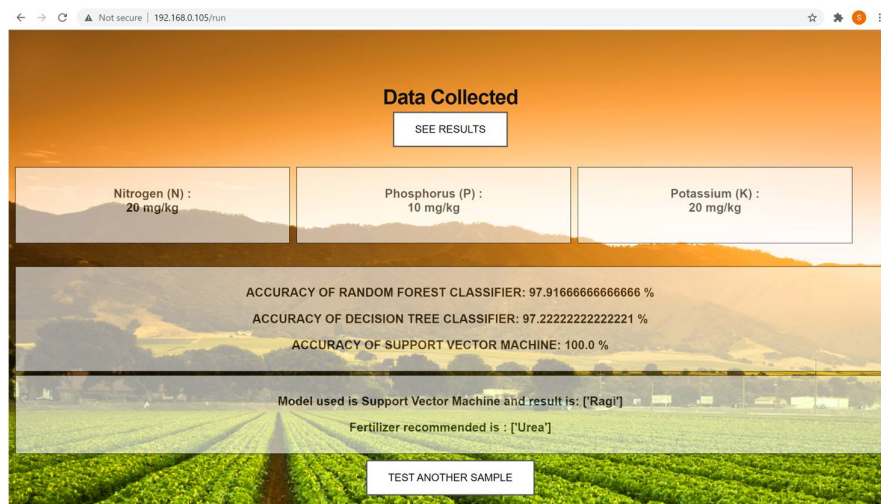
Not secure | 192.168.0.105/run

S

Data Collected

SEE RESULTS

Nitrogen (N) :
20 mg/kg

Phosphorus (P) :
10 mg/kg

Potassium (K) :
20 mg/kg

ACCURACY OF RANDOM FOREST CLASSIFIER: 97.91666666666666 %

ACCURACY OF DECISION TREE CLASSIFIER: 97.22222222222221 %

ACCURACY OF SUPPORT VECTOR MACHINE: 100.0 %

Model used is Support Vector Machine and result is: ['Ragi']

Fertilizer recommended is : ['Urea']

TEST ANOTHER SAMPLE